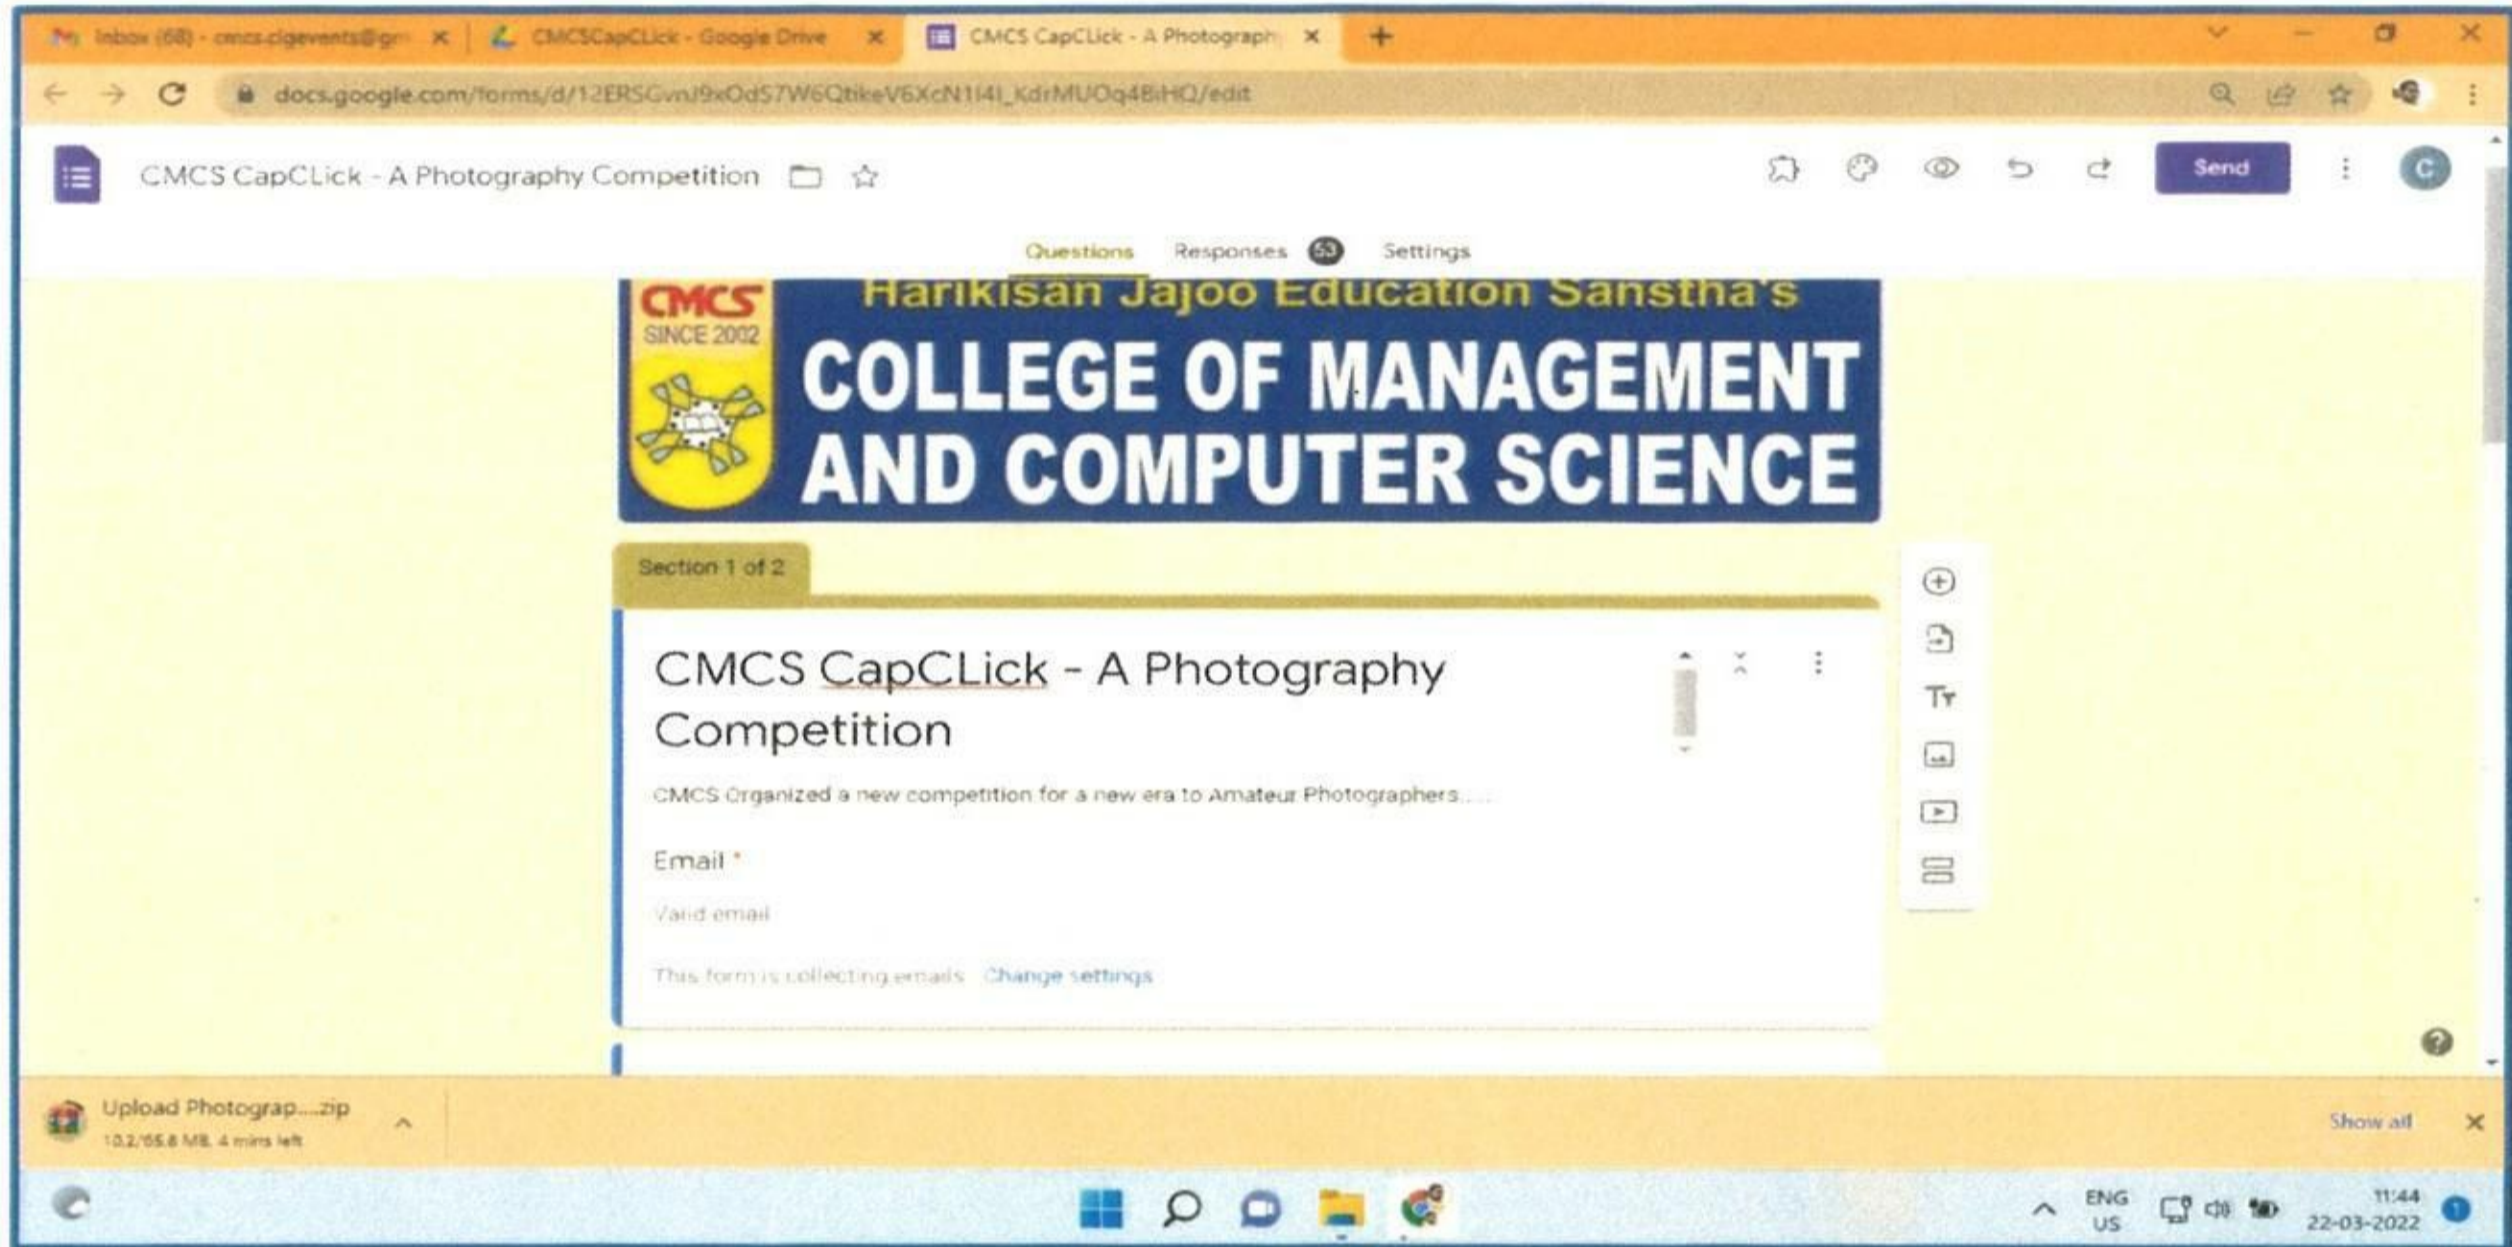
Inbox (68) - cmcs.cigevents@gm ×
CMCSCapCLick - Google Drive ×
CMCS CapCLick - A Photograph ×
+

docs.google.com/forms/d/12ERSGvnJ9xOdS7W6QtkeV6XcN1I4I_KdrMUOq48iHQ/edit

CMCS CapCLick - A Photography Competition

Send

C

Questions Responses 53 Settings

CMCS
SINCE 2002
Harikisan Jajoo Education Sanstha's
COLLEGE OF MANAGEMENT AND COMPUTER SCIENCE

Section 1 of 2

CMCS CapCLick - A Photography Competition

CMCS Organized a new competition for a new era to Amateur Photographers....

Email *

Valid email

This form is collecting emails. Change settings

Upload Photograp....zip
10.2/65.8 MB, 4 mins left

Show all

ENG
US

11:44
22-03-2022